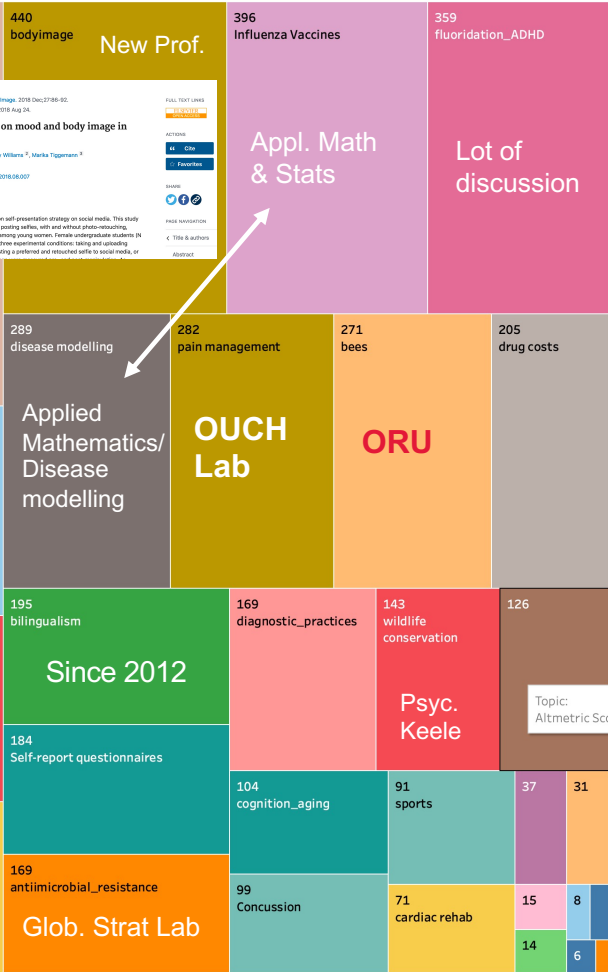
440
bodyimage
New Prof.

Image. 2018 Dec;27:86-92.
2018 Aug 24.
on mood and body image in
Williams, Marika Tiggemann
2018.08.007
n self-presentation strategy on social media. This study posting selfies, with and without photo-retouching, among young women. Female undergraduate students (N three experimental conditions: taking and uploading ting a preferred and retouched selfie to social media, or

FULL TEXT LINKS
ACTIONS
Cite
Favorites
SHARE
PAGE NAVIGATION
Title & authors
Abstract

396
Influenza Vaccines
Appl. Math & Stats

359
fluoridation_ADHD
Lot of discussion

289
disease modelling
Applied Mathematics/ Disease modelling

282
pain management
OUCH Lab

271
bees
ORU

205
drug costs

195
bilingualism
Since 2012

169
diagnostic_practices

143
wildlife conservation
Psyc. Keele

126
Topic:
Altmetric Sc

184
Self-report questionnaires

104
cognition_aging

91
sports

37

31

169
antiimicrobial_resistance
Glob. Strat Lab

99
Concussion

71
cardiac rehab

15

8

14

6